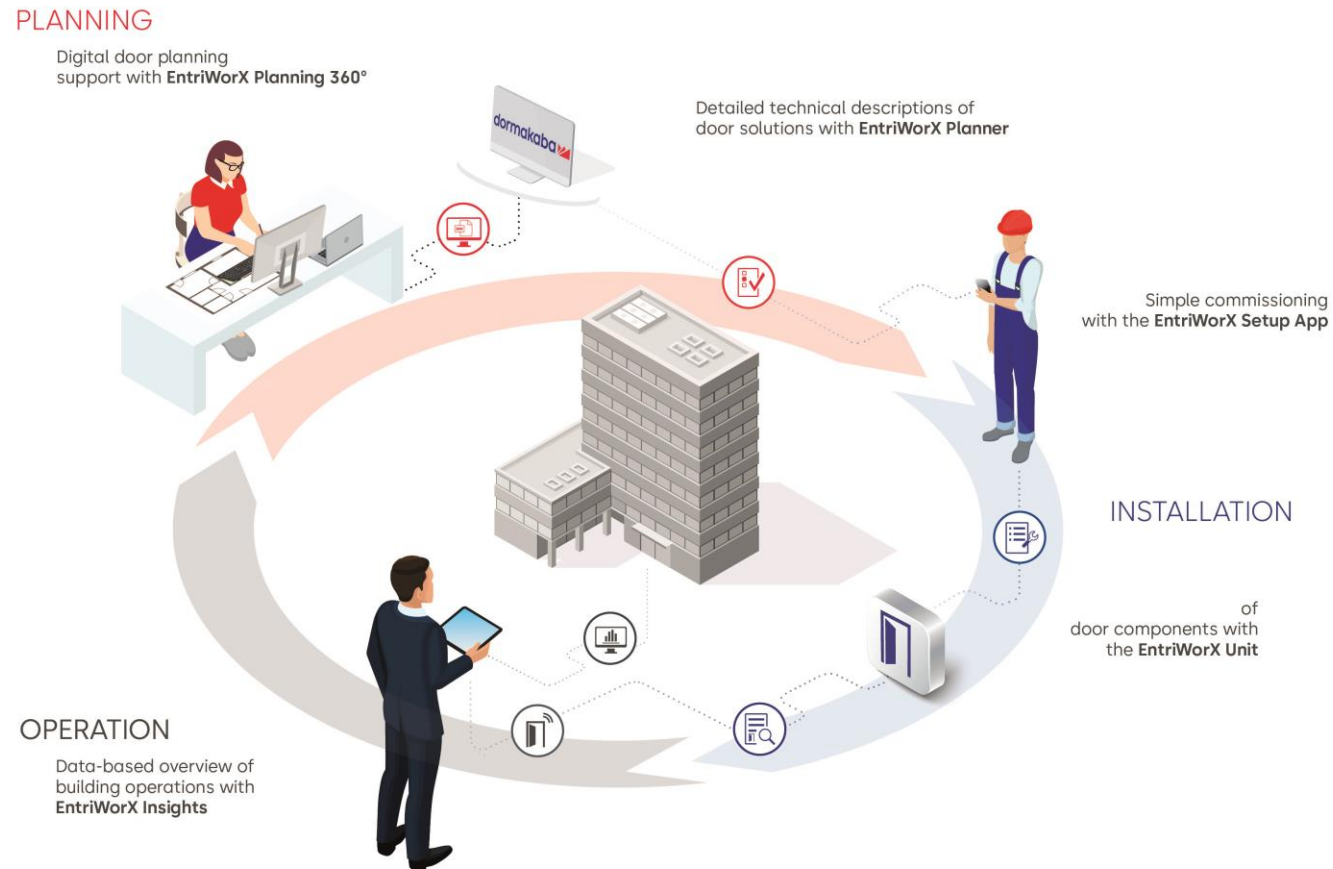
PLANNING

Digital door planning support with EntriWorX Planning 360°

dormakaba

Detailed technical descriptions of door solutions with EntriWorX Planner

Simple commissioning with the EntriWorX Setup App

INSTALLATION

of door components with the EntriWorX Unit

OPERATION

Data-based overview of building operations with EntriWorX Insights